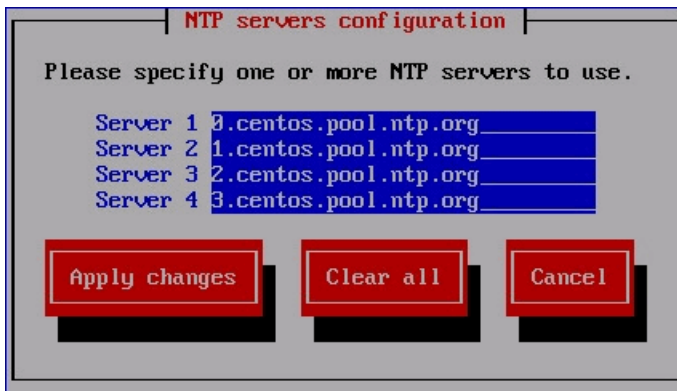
NTP servers configuration

Please specify one or more NTP servers to use.

Server 1 0.centos.pool.ntp.org
Server 2 1.centos.pool.ntp.org
Server 3 2.centos.pool.ntp.org
Server 4 3.centos.pool.ntp.org

Apply changes

Clear all

Cancel